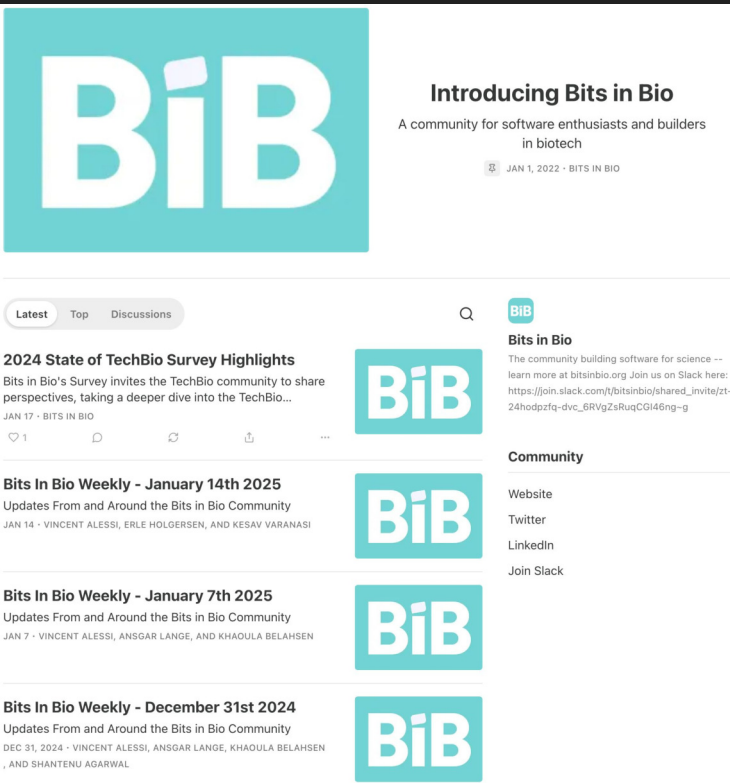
BiB

Introducing Bits in Bio

A community for software enthusiasts and builders in biotech

JAN 1, 2022 • BITS IN BIO

Latest Top Discussions

2024 State of TechBio Survey Highlights

Bits in Bio's Survey invites the TechBio community to share perspectives, taking a deeper dive into the TechBio…

JAN 17 • BITS IN BIO

1

BiB

Bits In Bio Weekly - January 14th 2025

Updates From and Around the Bits in Bio Community

JAN 14 • VINCENT ALESSI, ERLE HOLGERSEN, AND KESAV VARANASI

BiB

Bits In Bio Weekly - January 7th 2025

Updates From and Around the Bits in Bio Community

JAN 7 • VINCENT ALESSI, ANSGAR LANGE, AND KHAOULA BELAHSEN

BiB

Bits In Bio Weekly - December 31st 2024

Updates From and Around the Bits in Bio Community

DEC 31, 2024 • VINCENT ALESSI, ANSGAR LANGE, KHAOULA BELAHSEN , AND SHANTENU AGARWAL

BiB

BiB

Bits in Bio

The community building software for science -- learn more at bitsinbio.org Join us on Slack here: https://join.slack.com/t/bitsinbio/shared_invite/zt-24hodpzfq-dvc_6RVgZsRuqCGI46ng~g

Community

Website

Twitter

LinkedIn

Join Slack